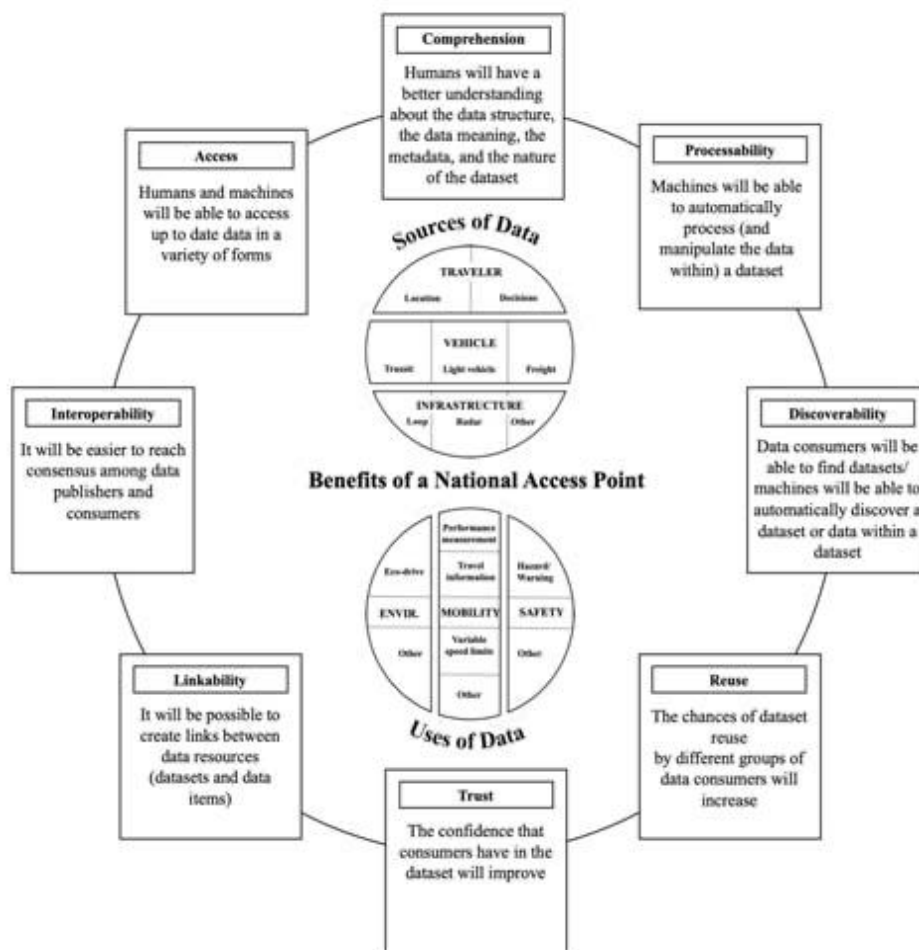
Comprehension

Humans will have a better understanding about the data structure, the data meaning, the metadata, and the nature of the dataset

Access

Humans and machines will be able to access up to date data in a variety of forms

Processability

Machines will be able to automatically process (and manipulate the data within) a dataset

Sources of Data

TRAVELER

Location

Decisions

VEHICLE

Transit

Light vehicle

Freight

INFRASTRUCTURE

Loop

Radar

Other

Interoperability

It will be easier to reach consensus among data publishers and consumers

Discoverability

Data consumers will be able to find datasets/ machines will be able to automatically discover a dataset or data within a dataset

Benefits of a National Access Point

Performance measurement

Eco-drive

Travel information

Hazard/ Warning

ENVIR.

MOBILITY

SAFETY

Variable speed limits

Other

Other

Other

Uses of Data

Linkability

It will be possible to create links between data resources (datasets and data items)

Reuse

The chances of dataset reuse by different groups of data consumers will increase

Trust

The confidence that consumers have in the dataset will improve